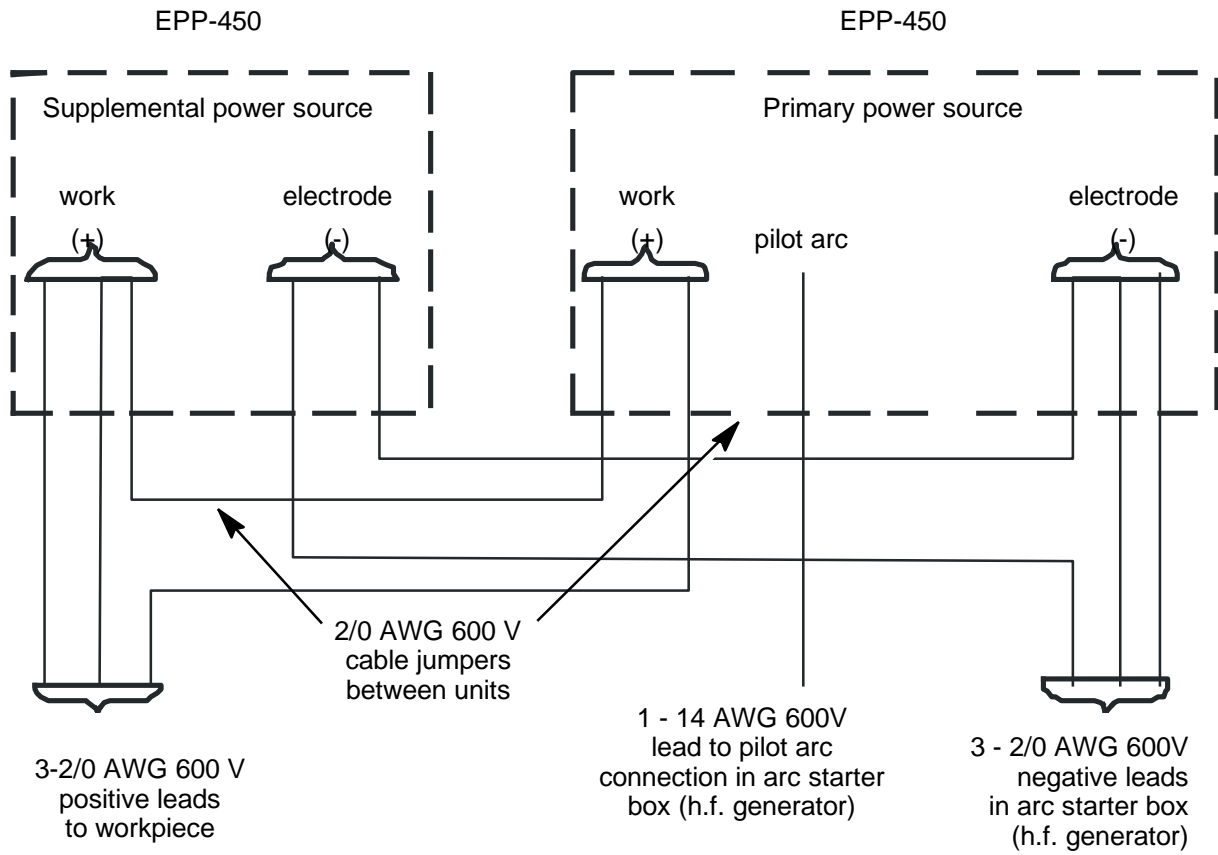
EPP-450

EPP-450

Supplemental power source

work

(+)

electrode

(-)

Primary power source

work

(+)

pilot arc

electrode

(-)

2/0 AWG 600 V cable jumpers between units

3-2/0 AWG 600 V positive leads to workpiece

1 - 14 AWG 600V lead to pilot arc connection in arc starter box (h.f. generator)

3 - 2/0 AWG 600V negative leads in arc starter box (h.f. generator)